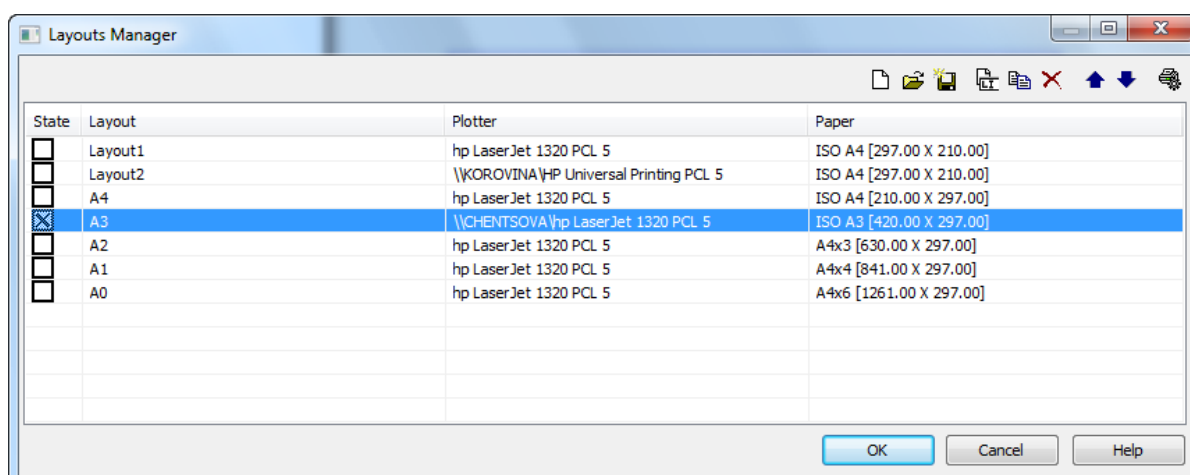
Layouts Manager

| State | Layout | Plotter | Paper |
|---|---|---|---|
| | Layout1 | hp LaserJet 1320 PCL 5 | ISO A4 [297.00 X 210.00] |
| | Layout2 | \\KOROVINA\HP Universal Printing PCL 5 | ISO A4 [297.00 X 210.00] |
| | A4 | hp LaserJet 1320 PCL 5 | ISO A4 [210.00 X 297.00] |
| | A3 | \\CHENTSOVA\hp LaserJet 1320 PCL 5 | ISO A3 [420.00 X 297.00] |
| | A2 | hp LaserJet 1320 PCL 5 | A4x3 [630.00 X 297.00] |
| | A1 | hp LaserJet 1320 PCL 5 | A4x4 [841.00 X 297.00] |
| | A0 | hp LaserJet 1320 PCL 5 | A4x6 [1261.00 X 297.00] |

OK Cancel Help